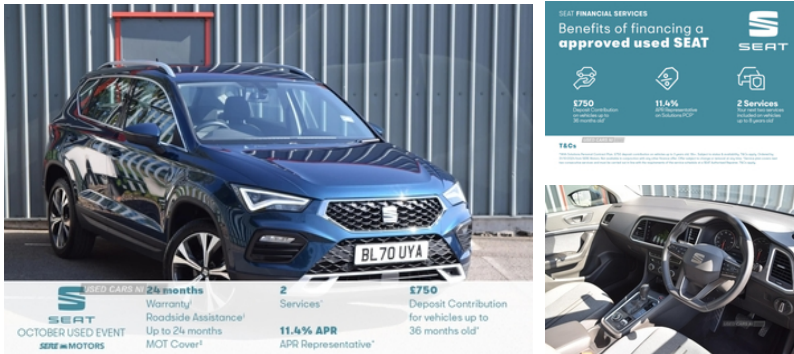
BL70 UYA

USED CARS N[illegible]

SEAT
OCTOBER USED EVENT
SERE MOTORS

24 months
Warranty¹
Roadside Assistance¹
Up to 24 months
MOT Cover²

2
Services¹

11.4% APR
APR Representative*

£750
Deposit Contribution
for vehicles up to
36 months old*

SEAT FINANCIAL SERVICES
Benefits of financing a
approved used SEAT

SEAT

£750
Deposit Contribution on vehicles up to 36 months old*

11.4%
APR Representative on Solutions PCP*

2 Services
Your next two services included on vehicles up to 8 years old¹

T&Cs

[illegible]